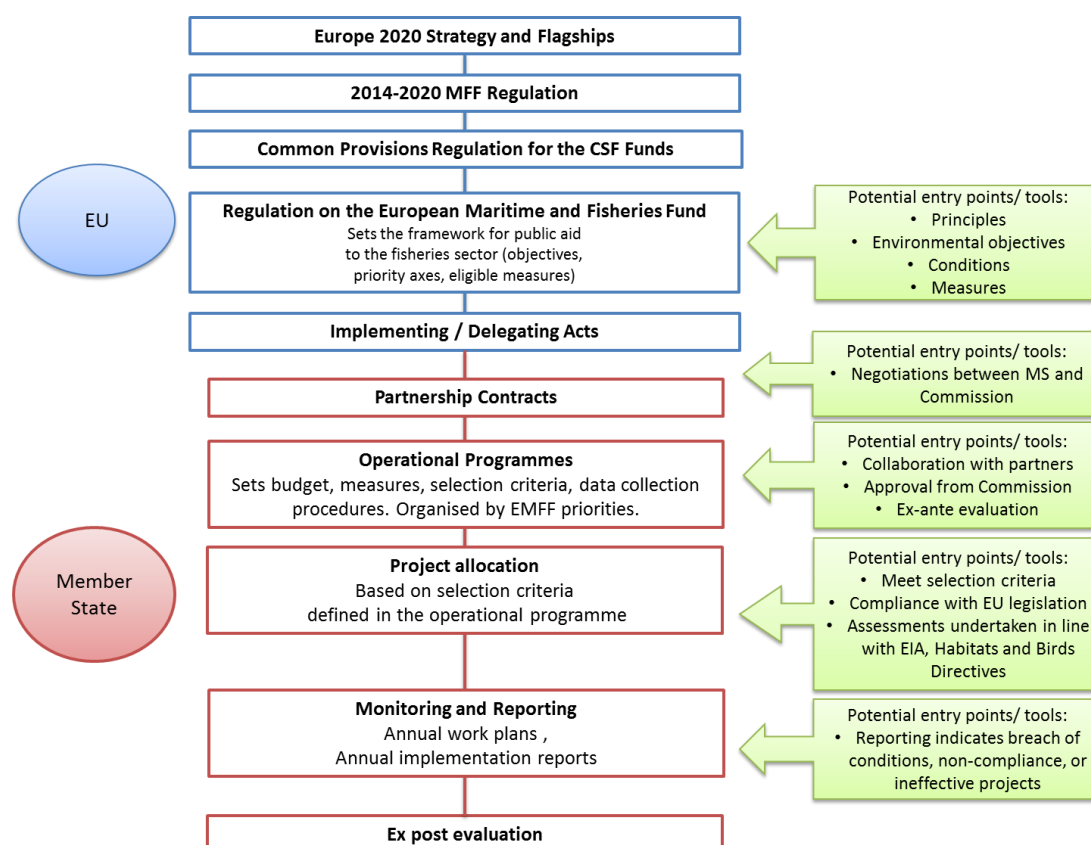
Europe 2020 Strategy and Flagships

2014-2020 MFF Regulation

Common Provisions Regulation for the CSF Funds

EU

Regulation on the European Maritime and Fisheries Fund
Sets the framework for public aid to the fisheries sector (objectives, priority axes, eligible measures)

Potential entry points/ tools:
• Principles
• Environmental objectives
• Conditions
• Measures

Implementing / Delegating Acts

Potential entry points/ tools:
• Negotiations between MS and Commission

Partnership Contracts

Operational Programmes
Sets budget, measures, selection criteria, data collection procedures. Organised by EMFF priorities.

Potential entry points/ tools:
• Collaboration with partners
• Approval from Commission
• Ex-ante evaluation

Member State

Project allocation
Based on selection criteria defined in the operational programme

Potential entry points/ tools:
• Meet selection criteria
• Compliance with EU legislation
• Assessments undertaken in line with EIA, Habitats and Birds Directives

Monitoring and Reporting
Annual work plans ,
Annual implementation reports

Potential entry points/ tools:
• Reporting indicates breach of conditions, non-compliance, or ineffective projects

Ex post evaluation